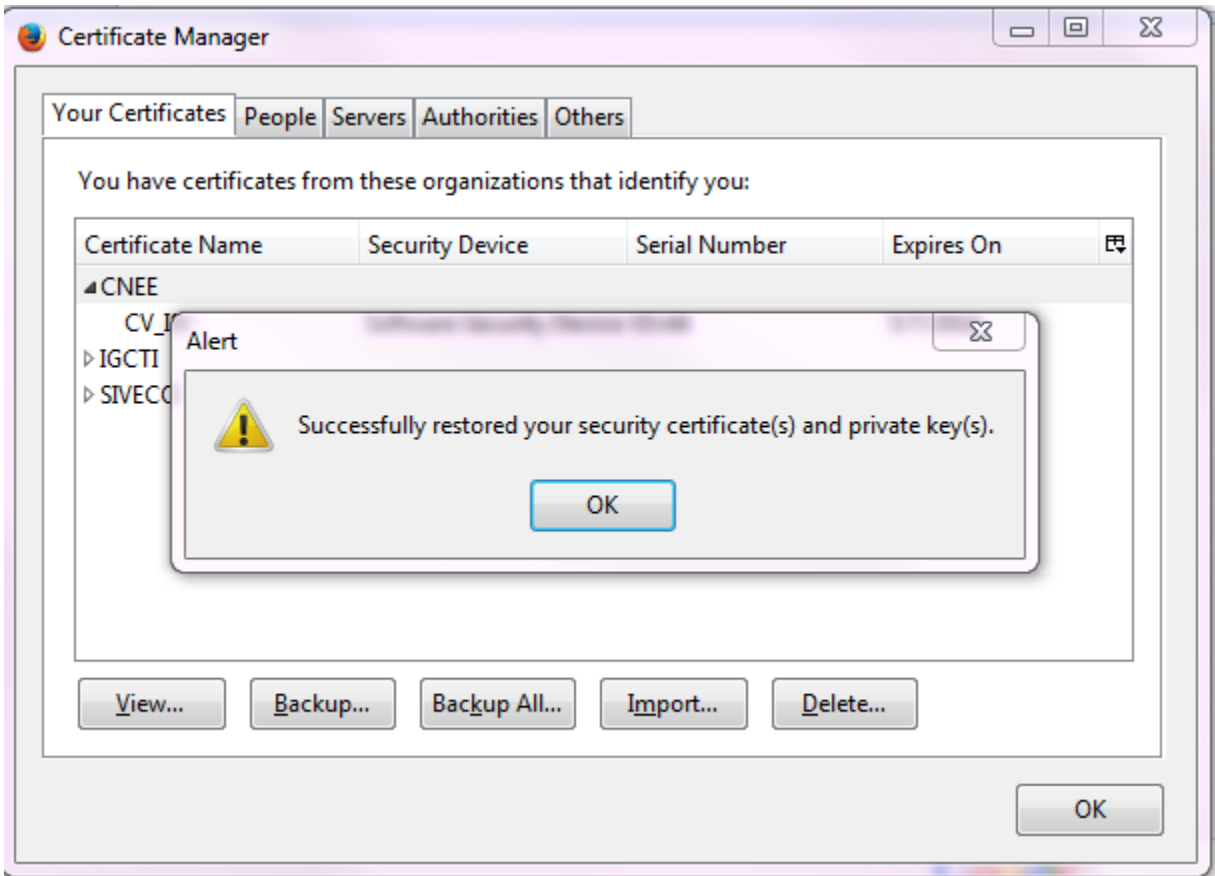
Certificate Manager

Your Certificates | People | Servers | Authorities | Others

You have certificates from these organizations that identify you:

| Certificate Name | Security Device | Serial Number | Expires On |
|---|---|---|---|
| CNEE | | | |
| CV_I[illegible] | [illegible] | | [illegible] |
| IGCTI | | | |
| SIVEC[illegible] | | | |

Alert

Successfully restored your security certificate(s) and private key(s).

OK

View... Backup... Backup All... Import... Delete...

OK